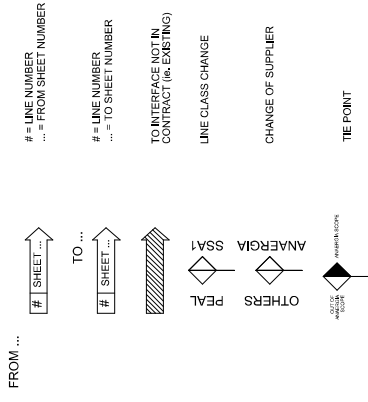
FROM ...

# SHEET ...

# = LINE NUMBER
... = FROM SHEET NUMBER

TO ...

# SHEET ...

# = LINE NUMBER
... = TO SHEET NUMBER

TO INTERFACE NOT IN CONTRACT (ie. EXISTING)

PEAL
SSA1

LINE CLASS CHANGE

OTHERS
ANAERGIA

CHANGE OF SUPPLIER

OUT OF ANAERGIA SCOPE
ANAERGIA SCOPE

TIE POINT